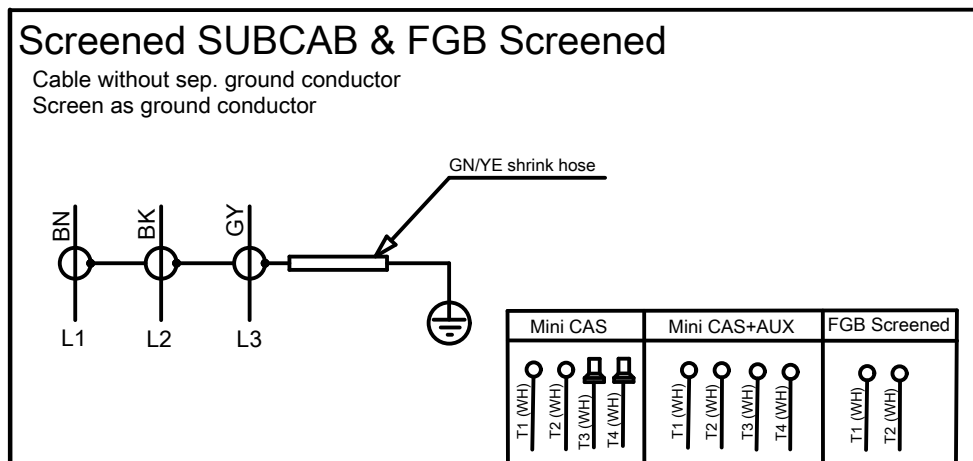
Screened SUBCAB & FGB Screened

Cable without sep. ground conductor
Screen as ground conductor

GN/YE shrink hose

BN
BK
GY

L1
L2
L3

| Mini CAS | Mini CAS+AUX | FGB Screened |
|---|---|---|
| T1 (WH) T2 (WH) T3 (WH) T4 (WH) | T1 (WH) T2 (WH) T3 (WH) T4 (WH) | T1 (WH) T2 (WH) |